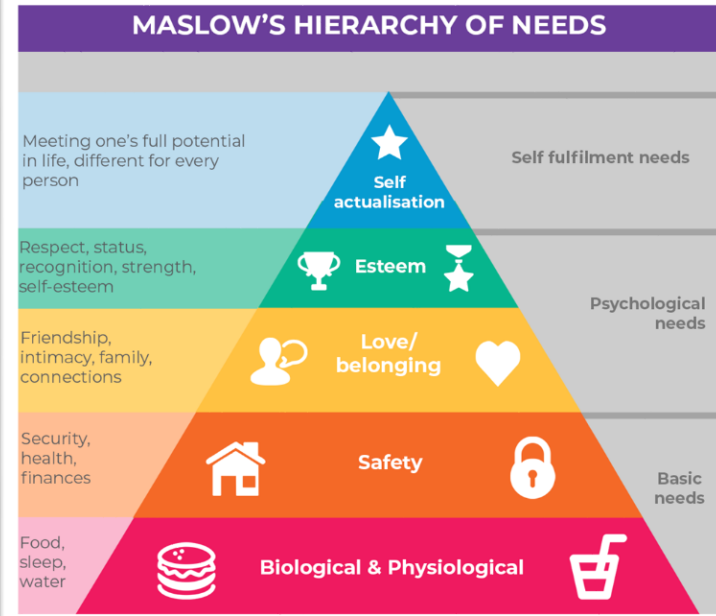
MASLOW'S HIERARCHY OF NEEDS

Meeting one's full potential in life, different for every person

Self actualisation

Self fulfilment needs

Respect, status, recognition, strength, self-esteem

Esteem

Psychological needs

Friendship, intimacy, family, connections

Love/ belonging

Security, health, finances

Safety

Basic needs

Food, sleep, water

Biological & Physiological